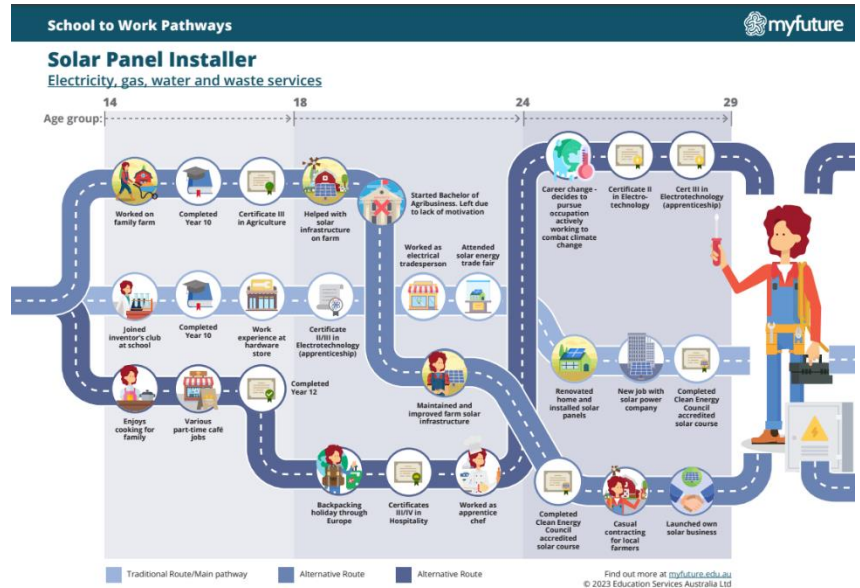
School to Work Pathways

myfuture

Solar Panel Installer

Electricity, gas, water and waste services

Age group: 14 18 24 29

Worked on family farm

Completed Year 10

Certificate III in Agriculture

Helped with solar infrastructure on farm

Started Bachelor of Agribusiness. Left due to lack of motivation

Worked as electrical tradesperson

Attended solar energy trade fair

Career change - decides to pursue occupation actively working to combat climate change

Certificate II in Electrotechnology

Cert III in Electrotechnology (apprenticeship)

Joined inventor's club at school

Completed Year 10

Work experience at hardware store

Certificate II/III in Electrotechnology (apprenticeship)

Renovated home and installed solar panels

New job with solar power company

Completed Clean Energy Council accredited solar course

Enjoys cooking for family

Various part-time café jobs

Completed Year 12

Maintained and improved farm solar infrastructure

Backpacking holiday through Europe

Certificates III/IV in Hospitality

Worked as apprentice chef

Completed Clean Energy Council accredited solar course

Casual contracting for local farmers

Launched own solar business

Traditional Route/Main pathway

Alternative Route

Alternative Route

Find out more at myfuture.edu.au
© 2023 Education Services Australia Ltd